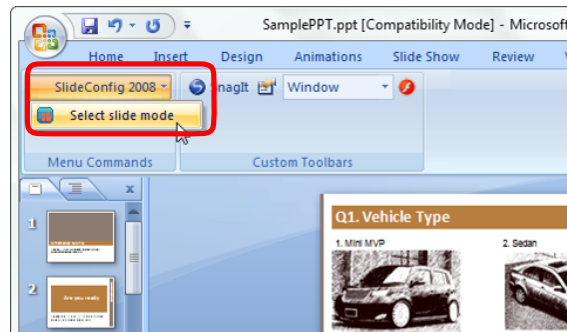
SamplePPT.ppt [Compatibility Mode] - Microsoft

Home Insert Design Animations Slide Show Review

SlideConfig 2008

SnagIt Window

Select slide mode

Menu Commands Custom Toolbars

x

1

2

Q1. Vehicle Type

1. Mini MVP

2. Sedan